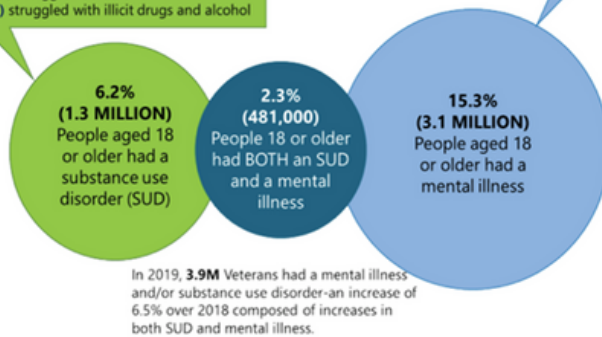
) struggled with illicit drugs and alcohol

6.2%
(1.3 MILLION)
People aged 18 or older had a substance use disorder (SUD)

2.3%
(481,000)
People 18 or older had BOTH an SUD and a mental illness

15.3%
(3.1 MILLION)
People aged 18 or older had a mental illness

In 2019, 3.9M Veterans had a mental illness and/or substance use disorder-an increase of 6.5% over 2018 composed of increases in both SUD and mental illness.